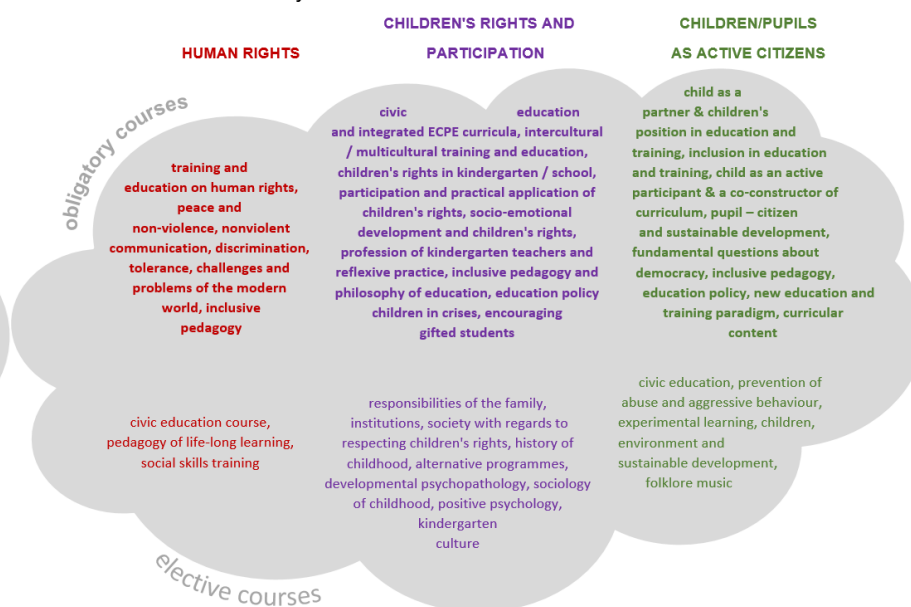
HUMAN RIGHTS

CHILDREN'S RIGHTS AND PARTICIPATION

CHILDREN/PUPILS AS ACTIVE CITIZENS

obligatory courses

training and education on human rights, peace and non-violence, nonviolent communication, discrimination, tolerance, challenges and problems of the modern world, inclusive pedagogy

civic education and integrated ECPE curricula, intercultural / multicultural training and education, children's rights in kindergarten / school, participation and practical application of children's rights, socio-emotional development and children's rights, profession of kindergarten teachers and reflexive practice, inclusive pedagogy and philosophy of education, education policy children in crises, encouraging gifted students

child as a partner & children's position in education and training, inclusion in education and training, child as an active participant & a co-constructor of curriculum, pupil – citizen and sustainable development, fundamental questions about democracy, inclusive pedagogy, education policy, new education and training paradigm, curricular content

civic education course, pedagogy of life-long learning, social skills training

responsibilities of the family, institutions, society with regards to respecting children's rights, history of childhood, alternative programmes, developmental psychopathology, sociology of childhood, positive psychology, kindergarten culture

civic education, prevention of abuse and aggressive behaviour, experimental learning, children, environment and sustainable development, folklore music

elective courses